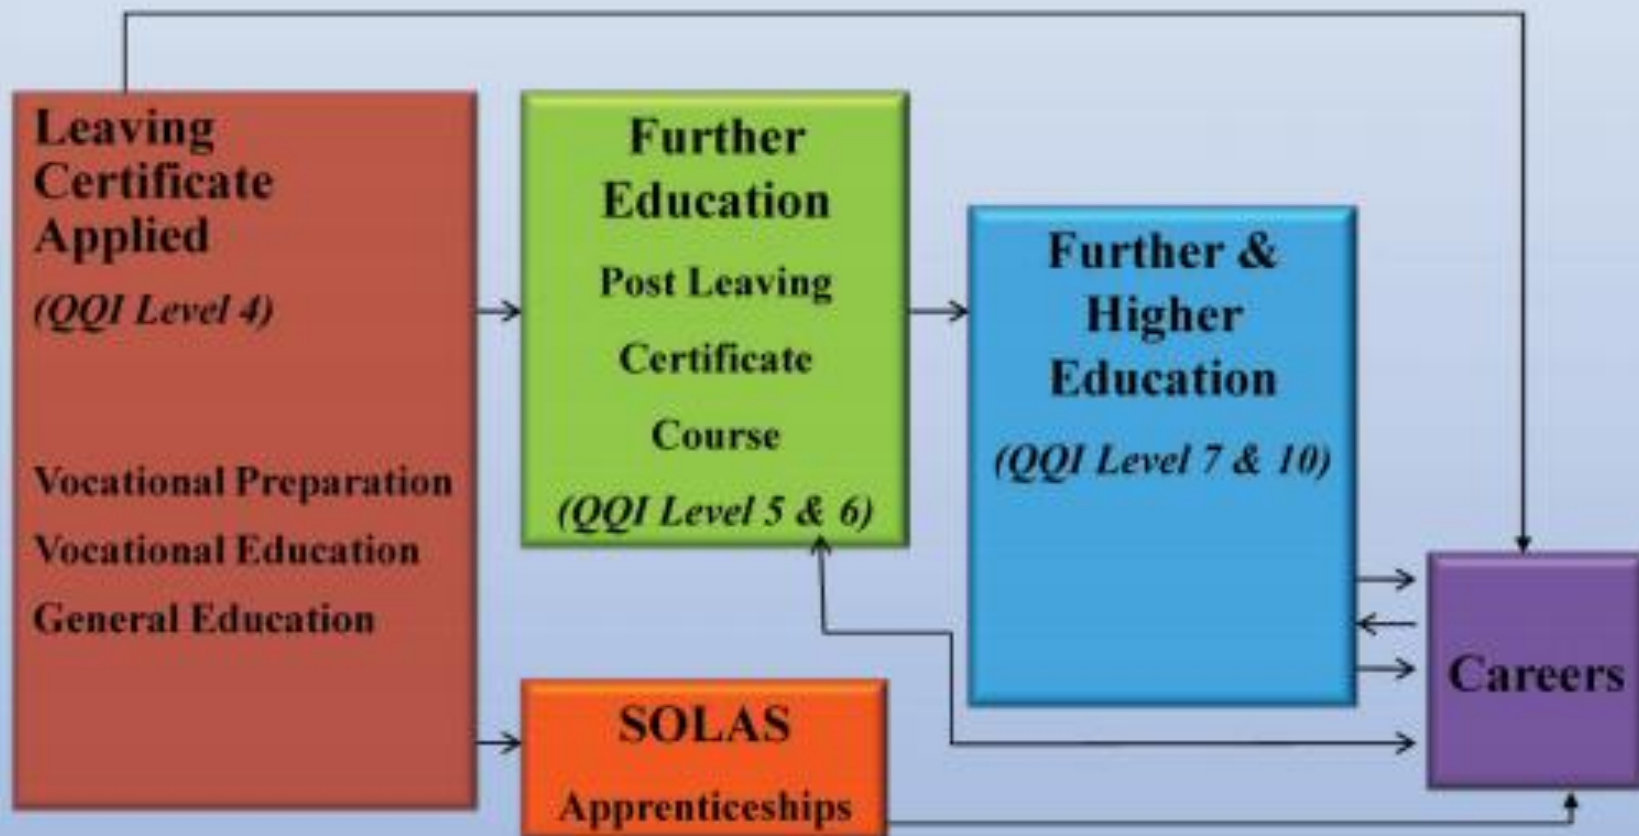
Leaving Certificate Applied

(QQI Level 4)

Vocational Preparation

Vocational Education

General Education

Further Education

Post Leaving

Certificate

Course

(QQI Level 5 & 6)

Further & Higher Education

(QQI Level 7 & 10)

SOLAS

Apprenticeships

Careers